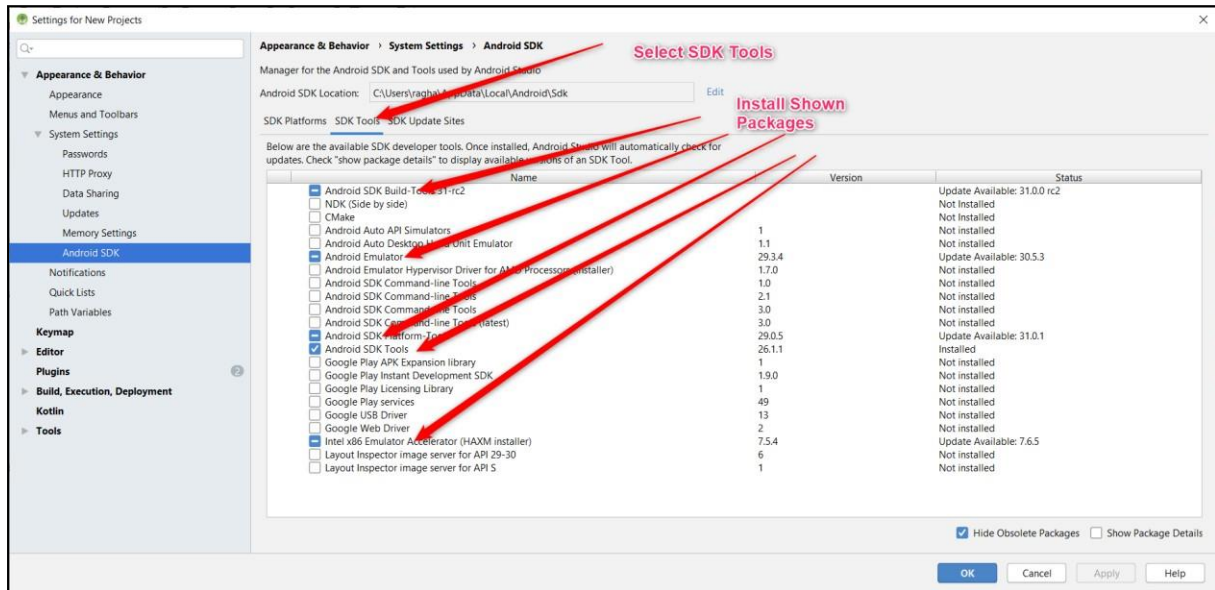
Settings for New Projects

Q-

Appearance & Behavior
Appearance
Menus and Toolbars
System Settings
Passwords
HTTP Proxy
Data Sharing
Updates
Memory Settings
Android SDK
Notifications
Quick Lists
Path Variables
Keymap
Editor
Plugins
Build, Execution, Deployment
Kotlin
Tools

Appearance & Behavior › System Settings › Android SDK

Select SDK Tools

Manager for the Android SDK and Tools used by Android Studio

Android SDK Location: C:\Users\ragha\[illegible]\Local\Android\Sdk Edit

Install Shown Packages

SDK Platforms SDK Tools SDK Update Sites

Below are the available SDK developer tools. Once installed, Android Studio will automatically check for updates. Check "show package details" to display available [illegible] of an SDK Tool.

| Name | Version | Status |
|---|---|---|
| Android SDK Build-Tools 31-rc2 | | Update Available: 31.0.0 rc2 |
| NDK (Side by side) | | Not Installed |
| CMake | | Not Installed |
| Android Auto API Simulators | 1 | Not installed |
| Android Auto Desktop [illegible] Unit Emulator | 1.1 | Not installed |
| Android Emulator | 29.3.4 | Update Available: 30.5.3 |
| Android Emulator Hypervisor Driver for A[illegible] Processor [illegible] | 1.7.0 | Not installed |
| Android SDK Command-line Tools | 1.0 | Not installed |
| Android SDK Command-line Tools | 2.1 | Not installed |
| Android SDK Command-line Tools | 3.0 | Not installed |
| Android SDK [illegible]-line Tools (latest) | 3.0 | Not installed |
| Android SDK Platform-Tools | 29.0.5 | Update Available: 31.0.1 |
| Android SDK Tools | 26.1.1 | Installed |
| Google Play APK Expansion library | 1 | Not installed |
| Google Play Instant Development SDK | 1.9.0 | Not installed |
| Google Play Licensing Library | 1 | Not installed |
| Google Play services | 49 | Not installed |
| Google USB Driver | 13 | Not installed |
| Google Web Driver | 2 | Not installed |
| Intel x86 Emulator Accelerator (HAXM installer) | 7.5.4 | Update Available: 7.6.5 |
| Layout Inspector image server for API 29-30 | 6 | Not installed |
| Layout Inspector image server for API S | 1 | Not installed |

Hide Obsolete Packages Show Package Details

OK Cancel Apply Help